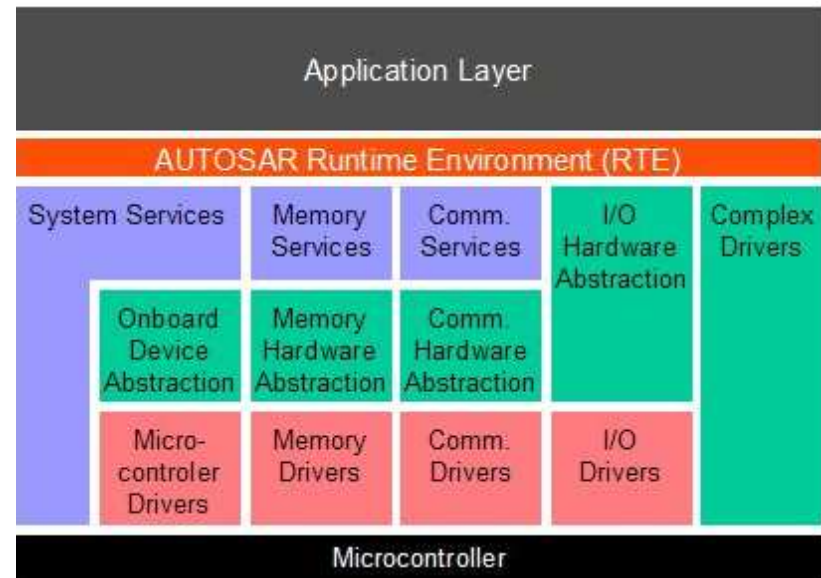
Application Layer

AUTOSAR Runtime Environment (RTE)

System Services

Memory Services

Comm. Services

I/O Hardware Abstraction

Complex Drivers

Onboard Device Abstraction

Memory Hardware Abstraction

Comm. Hardware Abstraction

Micro-controler Drivers

Memory Drivers

Comm. Drivers

I/O Drivers

Microcontroller